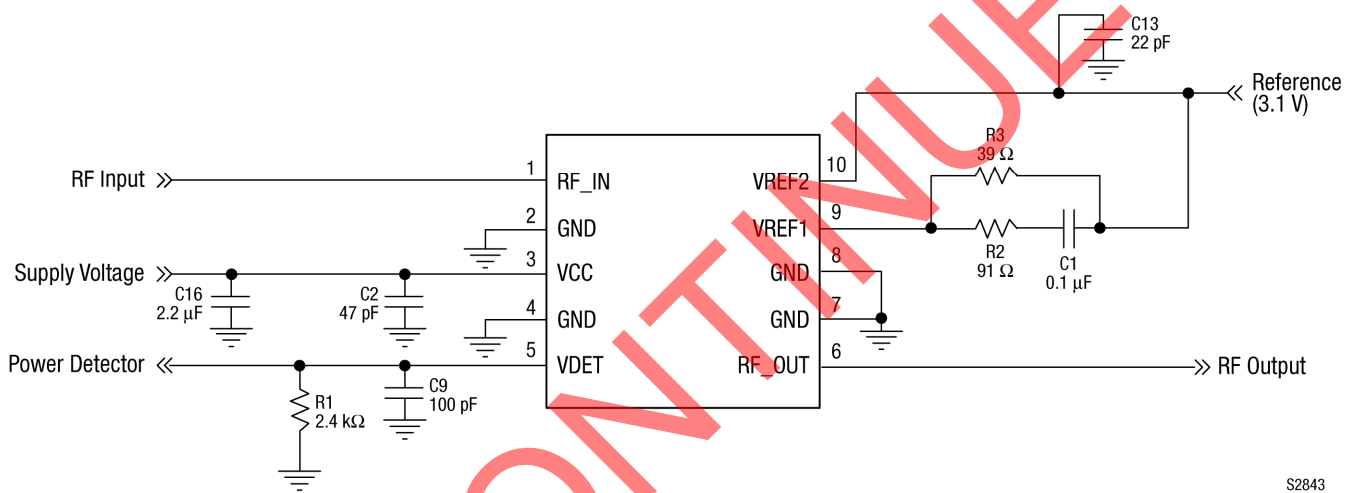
C13
22 pF

Reference
(3.1 V)

R3
39 Ω

RF Input

1 RF_IN
2 GND
3 VCC
4 GND
5 VDET

VREF2 10
VREF1 9
GND 8
GND 7
RF_OUT 6

R2
91 Ω

C1
0.1 μF

Supply Voltage

C16
2.2 μF

C2
47 pF

Power Detector

R1
2.4 kΩ

C9
100 pF

RF Output

DISCONTINUED

S2843